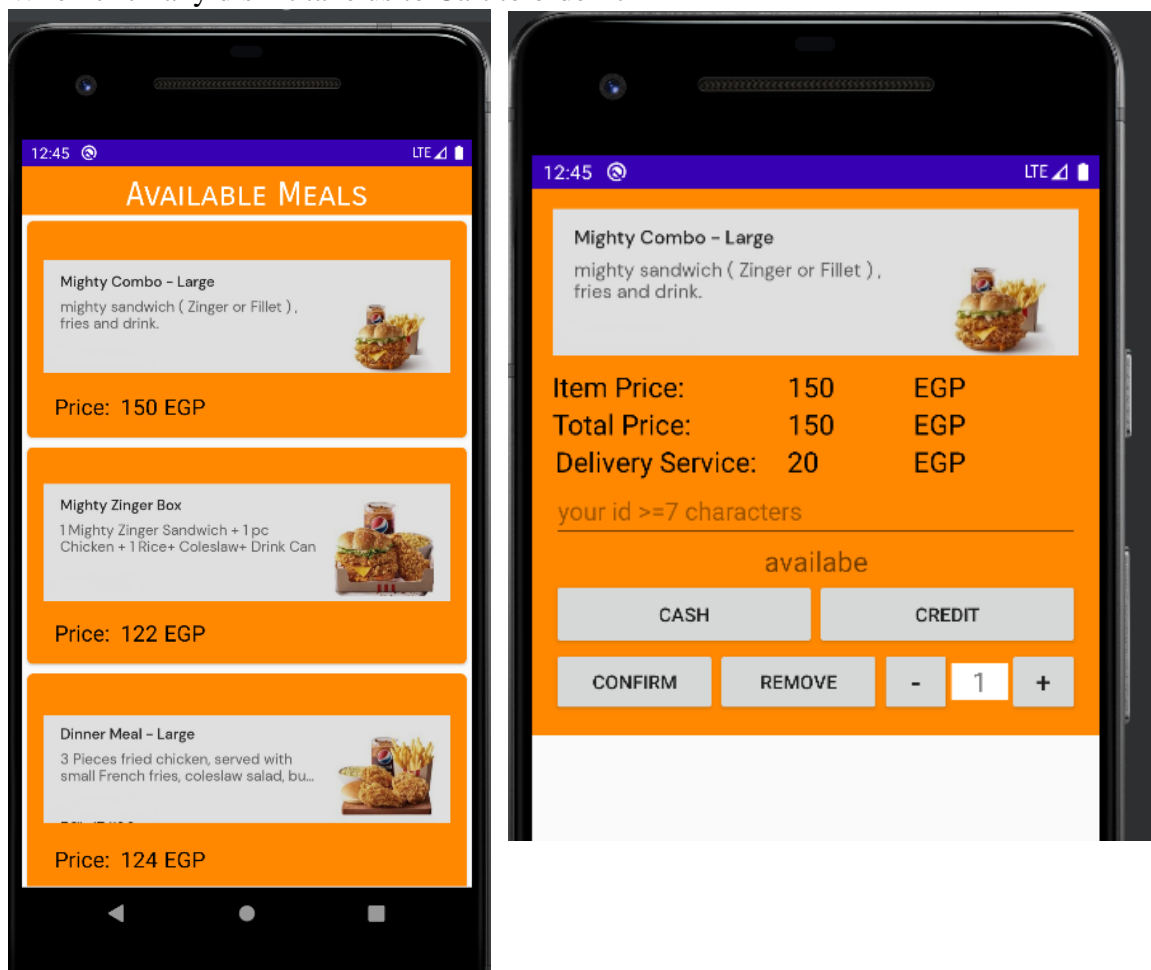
12:45 LTE

Available Meals

Mighty Combo - Large
mighty sandwich ( Zinger or Fillet ), fries and drink.

Price: 150 EGP

Mighty Zinger Box
1 Mighty Zinger Sandwich + 1 pc Chicken + 1 Rice+ Coleslaw+ Drink Can

Price: 122 EGP

Dinner Meal - Large
3 Pieces fried chicken, served with small French fries, coleslaw salad, bu...

Price: 124 EGP

12:45 LTE

Mighty Combo - Large
mighty sandwich ( Zinger or Fillet ), fries and drink.

| Item Price: | 150 | EGP |
|---|---|---|
| Total Price: | 150 | EGP |
| Delivery Service: | 20 | EGP |

your id >=7 characters

availabe

CASH CREDIT

CONFIRM REMOVE - 1 +